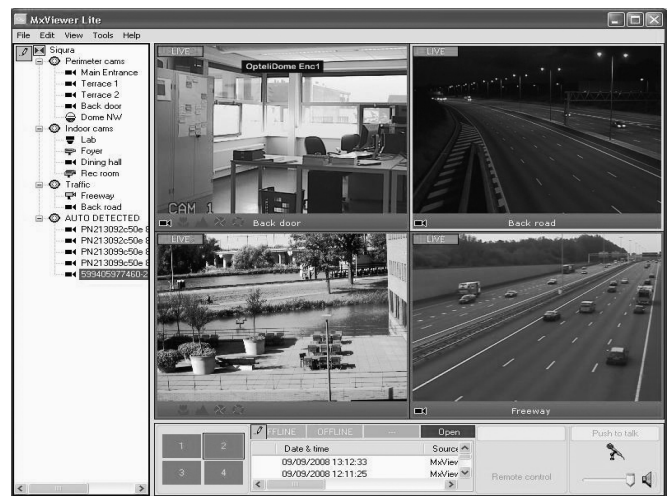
MxViewer Lite

File Edit View Tools Help

Siqura
Perimeter cams
Main Entrance
Terrace 1
Terrace 2
Back door
Dome NW
Indoor cams
Lab
Foyer
Dining hall
Rec room
Traffic
Freeway
Back road
AUTO DETECTED
PN213092c50e
PN213092c50e
PN213099c50e
PN213099c50e
594059774 60-2

LIVE
OpteliDome Enc1
CAM 1
Back door

LIVE
Back road

LIVE

LIVE
Freeway

1 2
3 4

FFLINE OFFLINE --- Open

| Date & time | Source |
|---|---|
| 09/09/2008 13:12:33 | MxView |
| 09/09/2008 12:11:25 | MxView |

Remote control

Push to talk